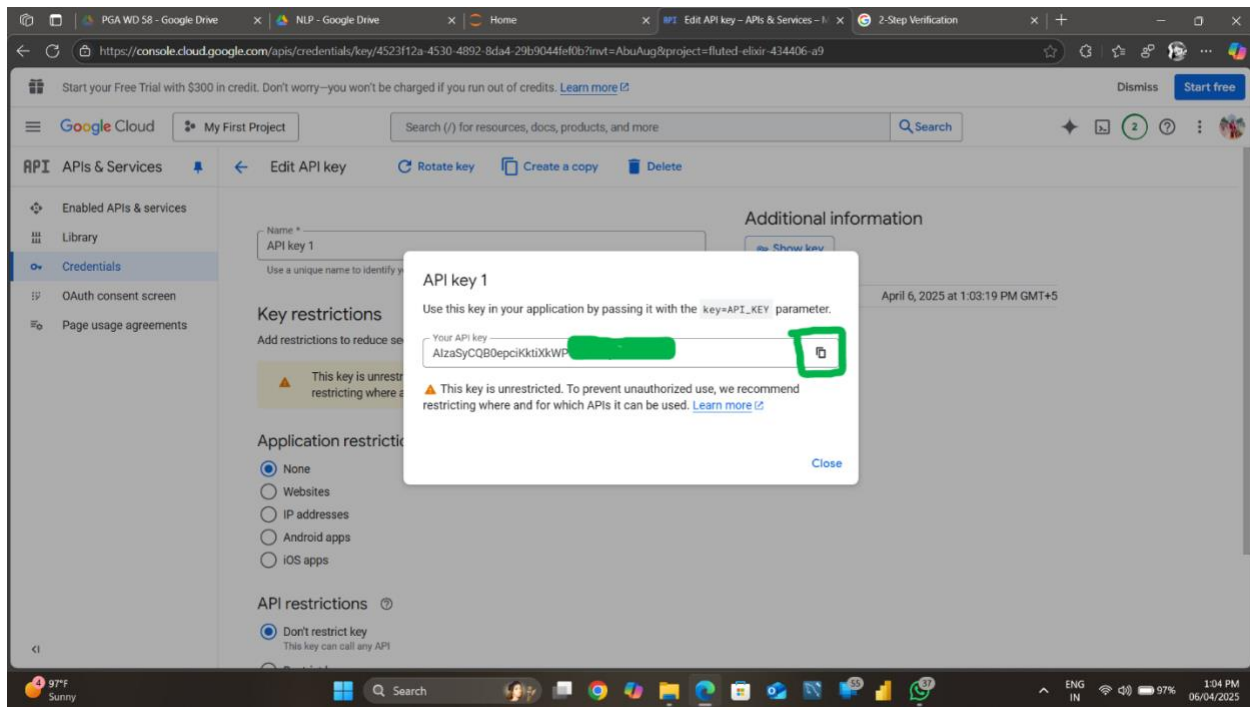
PGA WD 58 - Google Drive
NLP - Google Drive
Home
Edit API key – APIs & Services – I
2-Step Verification

https://console.cloud.google.com/apis/credentials/key/4523f12a-4530-4892-8da4-29b9044fef0b?invt=AbuAug&project=fluted-elixir-434406-a9

Start your Free Trial with $300 in credit. Don't worry—you won't be charged if you run out of credits. Learn more
Dismiss
Start free

Google Cloud
My First Project
Search (/) for resources, docs, products, and more
Search
2

API APIs & Services
Edit API key
Rotate key
Create a copy
Delete

Enabled APIs & services
Library
Credentials
OAuth consent screen
Page usage agreements

Name *
API key 1
Use a unique name to identify y

Additional information
Show key

April 6, 2025 at 1:03:19 PM GMT+5

Key restrictions
Add restrictions to reduce se

This key is unrestr
restricting where a

Application restrictio
None
Websites
IP addresses
Android apps
iOS apps

API restrictions
Don't restrict key
This key can call any API

API key 1
Use this key in your application by passing it with the key=API_KEY parameter.
Your API key
AIzaSyCQB0epciKktiXkWP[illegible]
This key is unrestricted. To prevent unauthorized use, we recommend restricting where and for which APIs it can be used. Learn more
Close

97°F
Sunny
Search
55
37
ENG
IN
97%
1:04 PM
06/04/2025